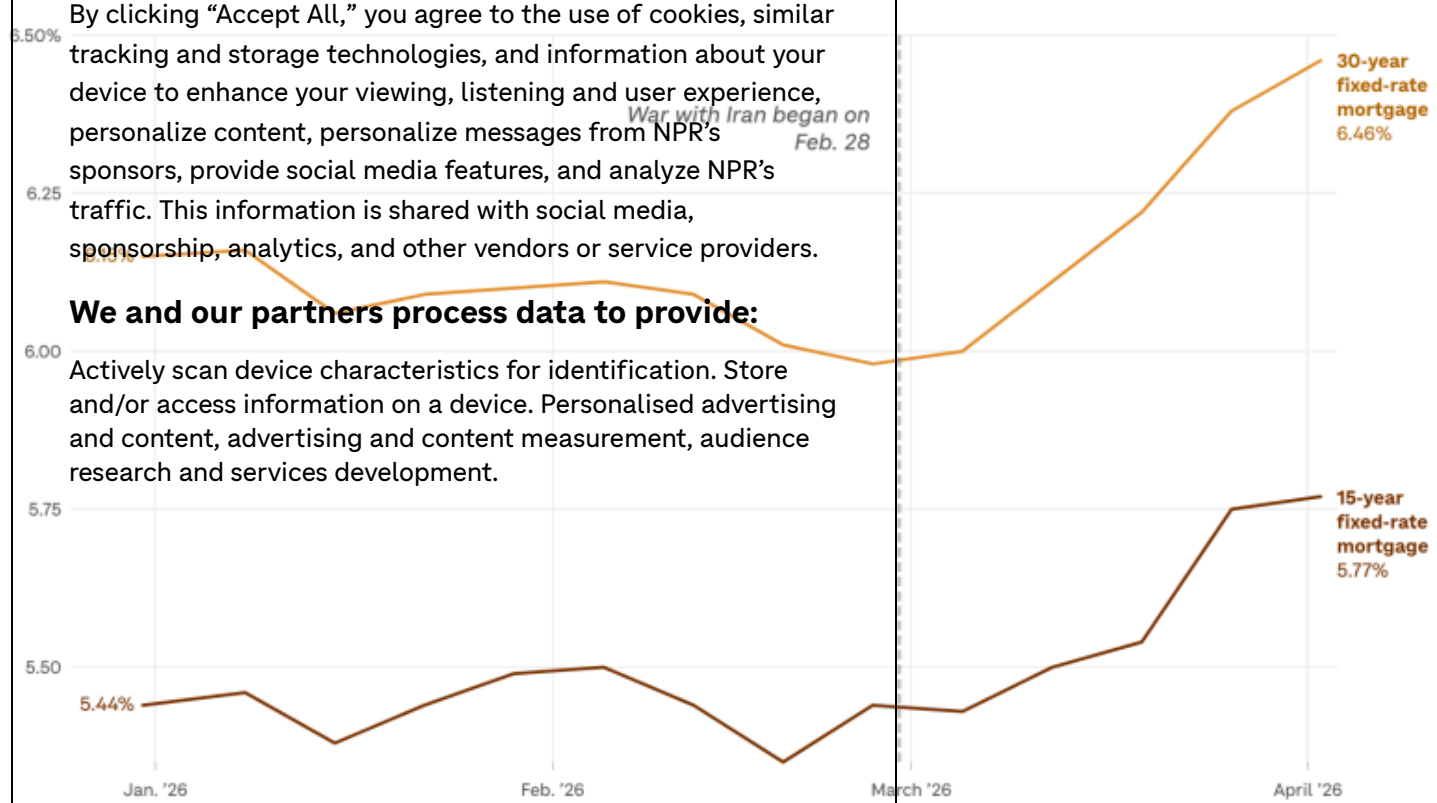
By clicking “Accept All,” you agree to the use of cookies, similar tracking and storage technologies, and information about your device to enhance your viewing, listening and user experience, personalize content, personalize messages from NPR’s sponsors, provide social media features, and analyze NPR’s traffic. This information is shared with social media, sponsorship, analytics, and other vendors or service providers.

We and our partners process data to provide:

Actively scan device characteristics for identification. Store and/or access information on a device. Personalised advertising and content, advertising and content measurement, audience research and services development.

6.50%
6.25
6.00
5.75
5.50

War with Iran began on Feb. 28

30-year fixed-rate mortgage 6.46%

15-year fixed-rate mortgage 5.77%

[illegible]
5.44%

Jan. '26
Feb. '26
March '26
April '26